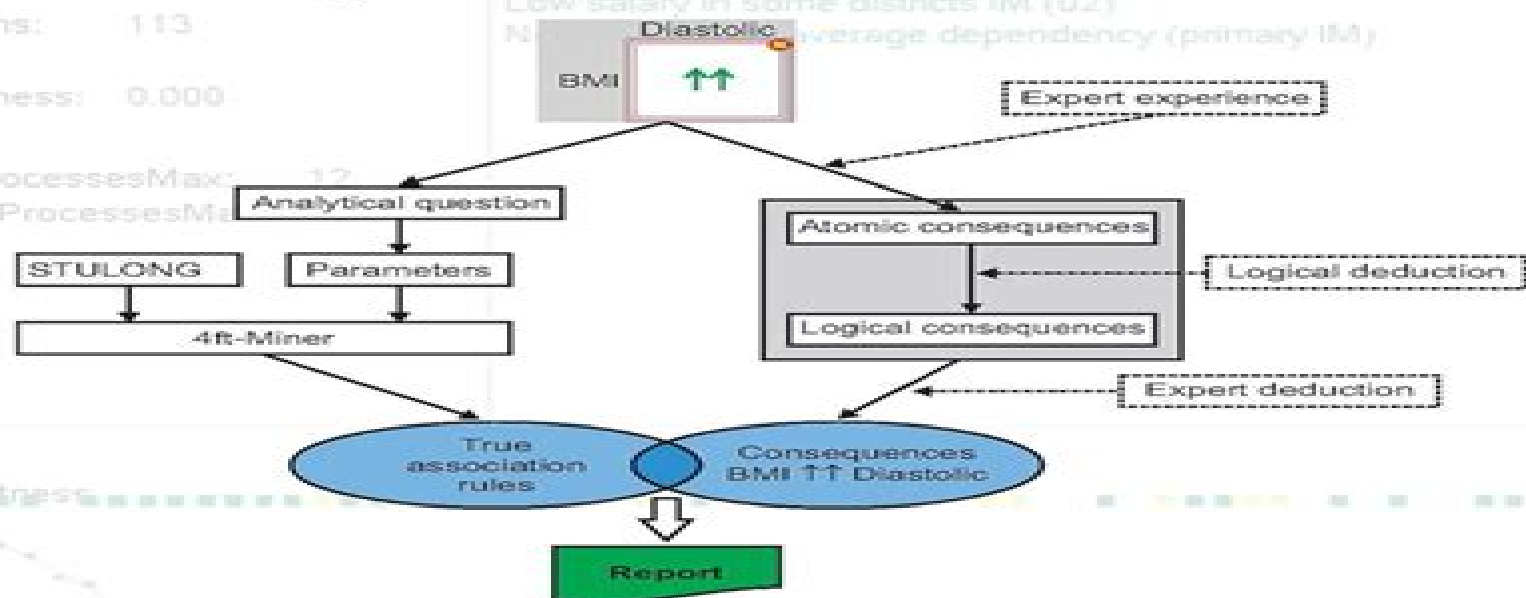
ns: 113

ness: 0.000

ocessesMax: 12
ProcessesMa

Low salary in some districts IM (U2)
N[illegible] average dependency (primary IM)

Diastolic

BMI

↑↑

Expert experience

Analytical question

Atomic consequences

STULONG

Parameters

Logical deduction

4ft-Miner

Logical consequences

Expert deduction

True association rules

Consequences BMI ↑↑ Diastolic

ness

Report